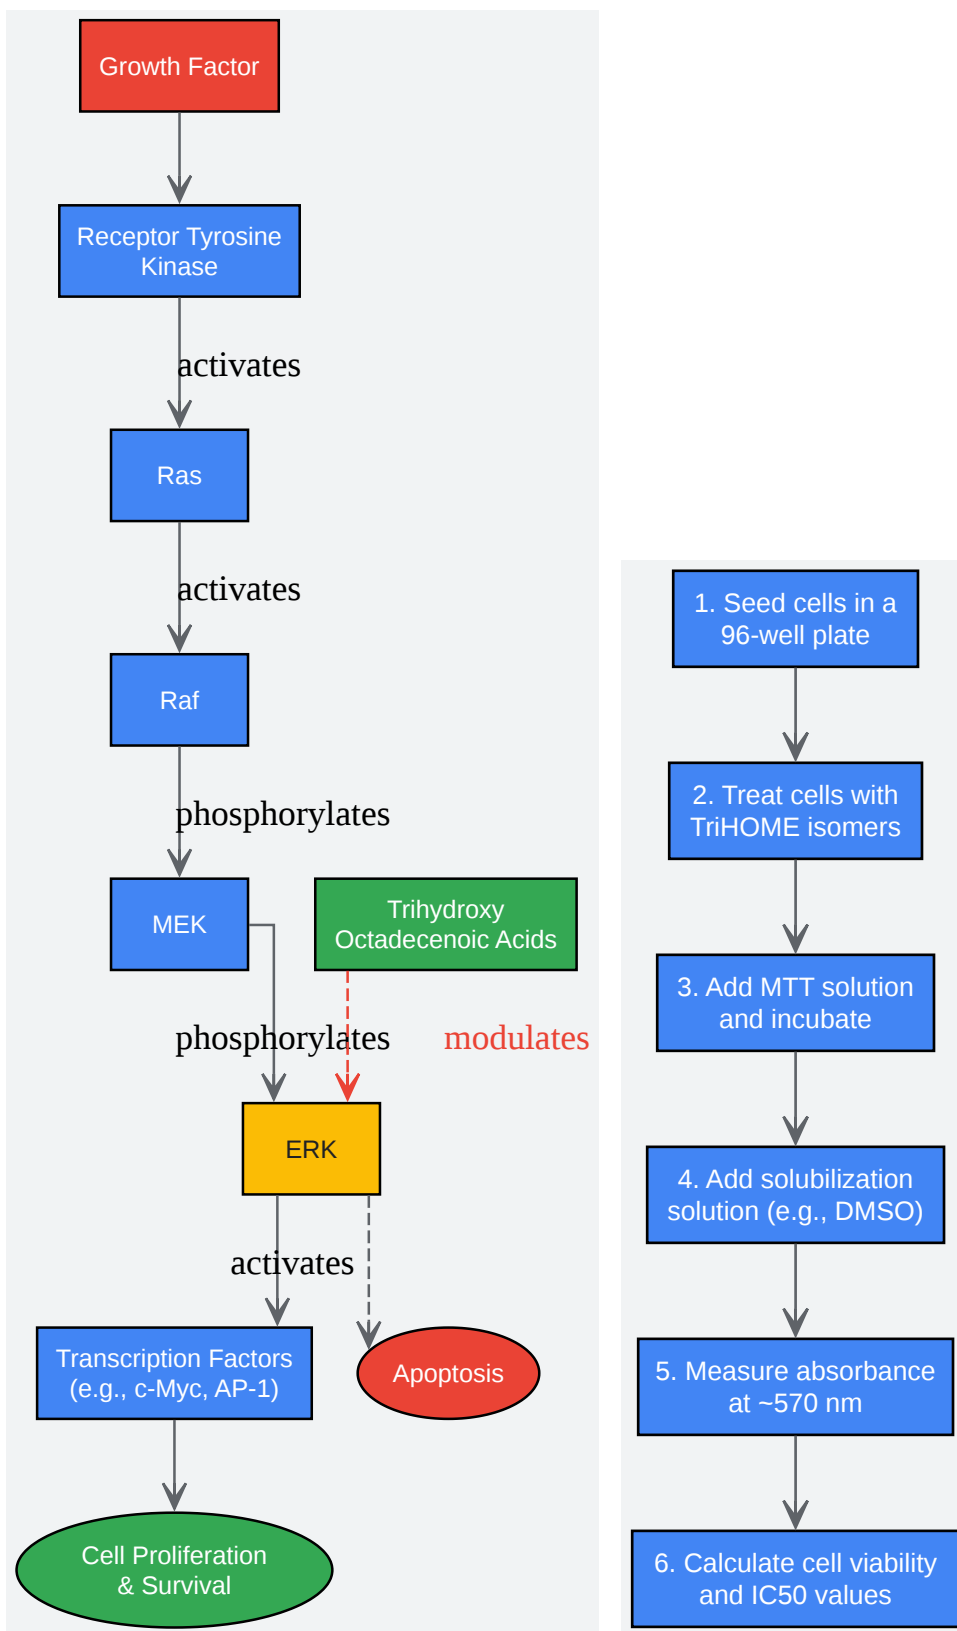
Growth Factor

Receptor Tyrosine Kinase

activates

Ras

activates

Raf

phosphorylates

MEK

Trihydroxy Octadecenoic Acids

phosphorylates

modulates

ERK

activates

Transcription Factors (e.g., c-Myc, AP-1)

Apoptosis

Cell Proliferation & Survival

1. Seed cells in a 96-well plate

2. Treat cells with TriHOME isomers

3. Add MTT solution and incubate

4. Add solubilization solution (e.g., DMSO)

5. Measure absorbance at ~570 nm

6. Calculate cell viability and IC50 values